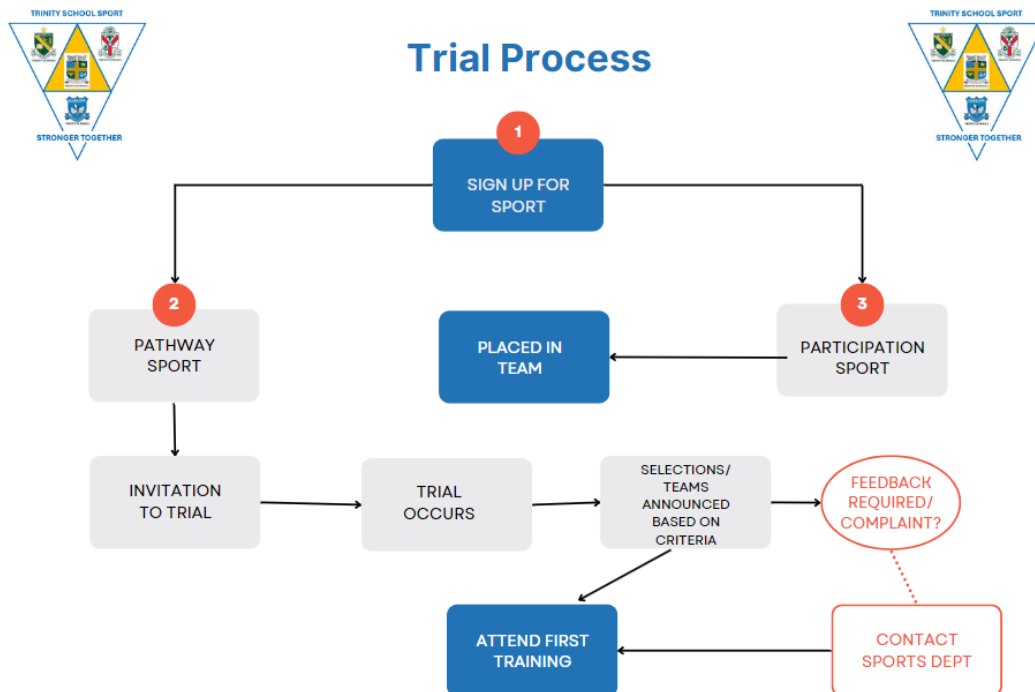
TRINITY SCHOOL SPORT

STRONGER TOGETHER

Trial Process

TRINITY SCHOOL SPORT

STRONGER TOGETHER

1

SIGN UP FOR SPORT

2

PATHWAY SPORT

PLACED IN TEAM

3

PARTICIPATION SPORT

INVITATION TO TRIAL

TRIAL OCCURS

SELECTIONS/ TEAMS ANNOUNCED BASED ON CRITERIA

FEEDBACK REQUIRED/ COMPLAINT?

ATTEND FIRST TRAINING

CONTACT SPORTS DEPT